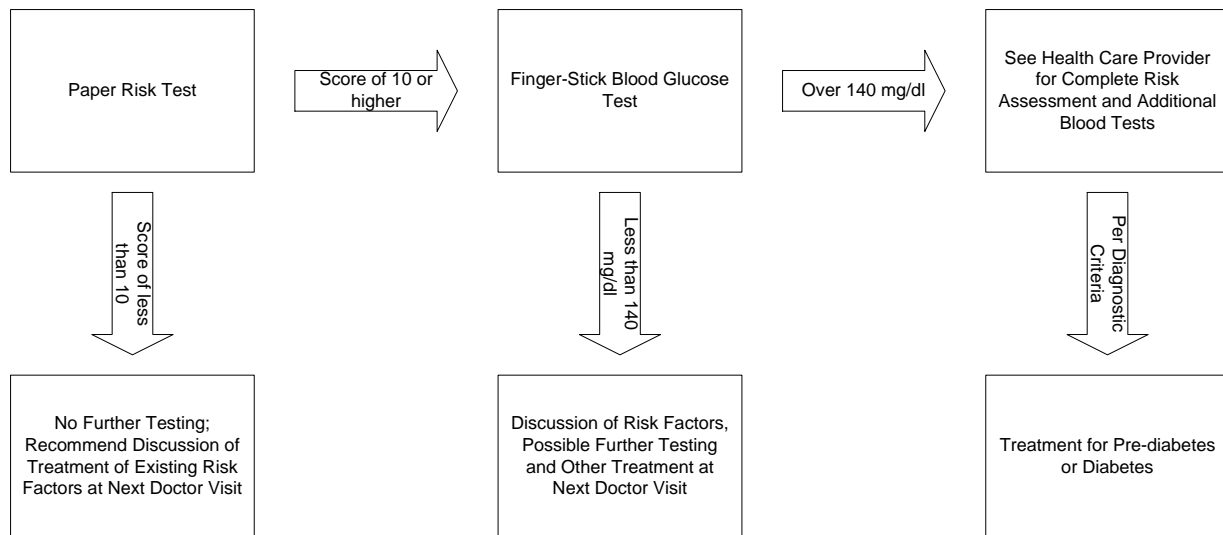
Paper Risk Test

Score of 10 or higher

Finger-Stick Blood Glucose Test

Over 140 mg/dl

See Health Care Provider for Complete Risk Assessment and Additional Blood Tests

Score of less than 10

Less than 140 mg/dl

Per Diagnostic Criteria

No Further Testing; Recommend Discussion of Treatment of Existing Risk Factors at Next Doctor Visit

Discussion of Risk Factors, Possible Further Testing and Other Treatment at Next Doctor Visit

Treatment for Pre-diabetes or Diabetes